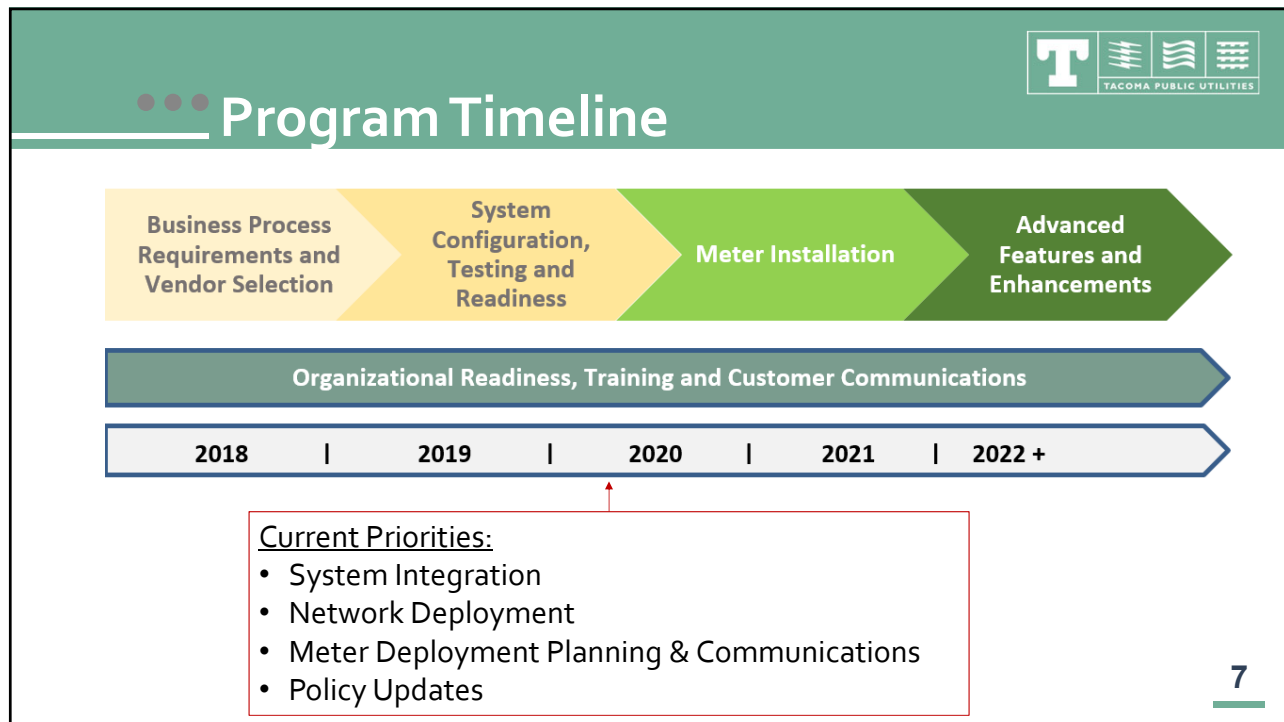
TACOMA PUBLIC UTILITIES

Program Timeline

Business Process Requirements and Vendor Selection

System Configuration, Testing and Readiness

Meter Installation

Advanced Features and Enhancements

Organizational Readiness, Training and Customer Communications

2018 | 2019 | 2020 | 2021 | 2022 +

Current Priorities:
• System Integration
• Network Deployment
• Meter Deployment Planning & Communications
• Policy Updates

7